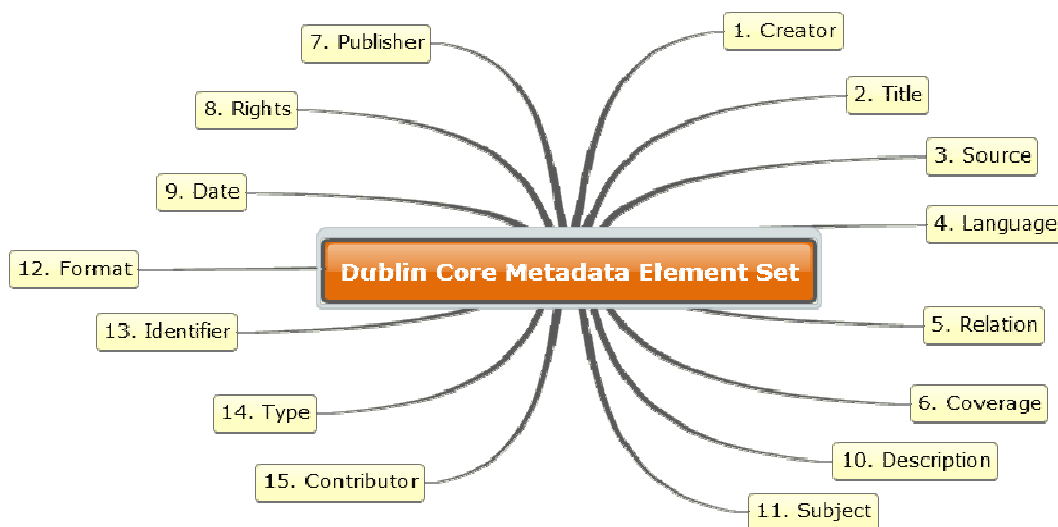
Dublin Core Metadata Element Set

1. Creator

2. Title

3. Source

4. Language

5. Relation

6. Coverage

7. Publisher

8. Rights

9. Date

10. Description

11. Subject

12. Format

13. Identifier

14. Type

15. Contributor